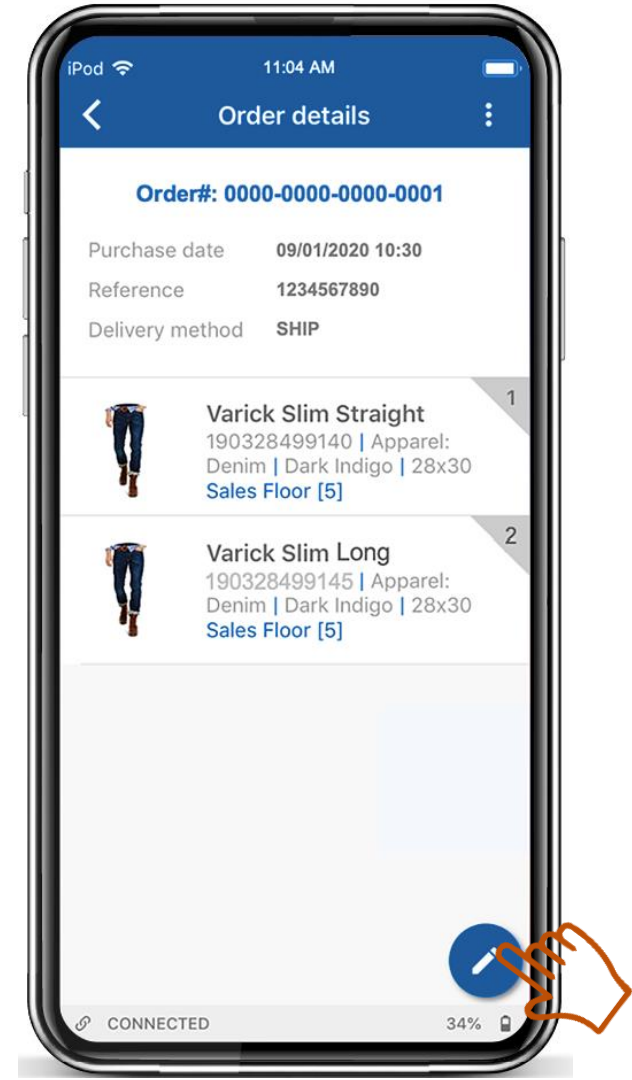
iPod 11:04 AM

Order details

Order#: 0000-0000-0000-0001

Purchase date 09/01/2020 10:30
Reference 1234567890
Delivery method SHIP

1
Varick Slim Straight
190328499140 | Apparel: Denim | Dark Indigo | 28x30
Sales Floor [5]

2
Varick Slim Long
190328499145 | Apparel: Denim | Dark Indigo | 28x30
Sales Floor [5]

CONNECTED 34%